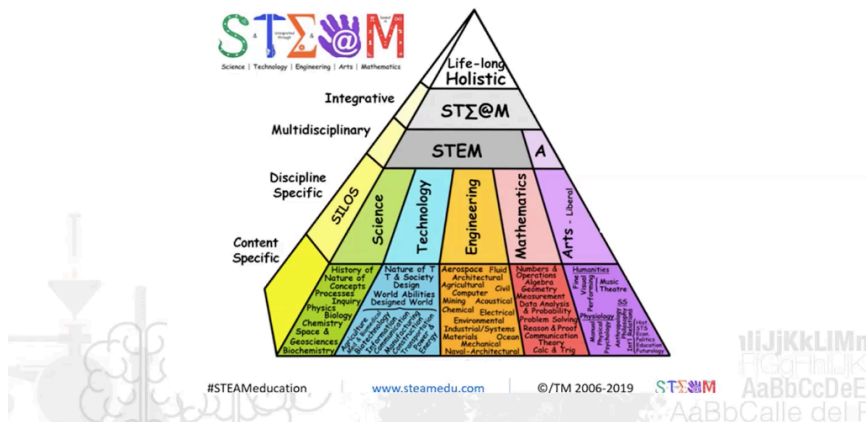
ST&EAM
& interpreted through & based in
Science | Technology | Engineering | Arts | Mathematics

Life-long Holistic
Integrative
STΣ@M
Multidisciplinary
STEM
A
Discipline Specific
SILOS
Science
Technology
Engineering
Mathematics
Arts - Liberal
Content Specific

History of Nature of Concepts Processes Inquiry Physics Biology Chemistry Space & Geosciences Biochemistry

Nature of T T & Society Design World Abilities Designed World

Aerospace Fluid Architectural Agricultural Civil Computer Mining Acoustical Chemical Electrical Environmental Industrial/Systems Materials Ocean Mechanical Naval-Architectural

Numbers & Operations Algebra Geometry Measurement Data Analysis & Probability Problem Solving Reason & Proof Communication Theory Calc & Trig

Humanities Fine Visual Performing Music Theatre SS Physiology Manual Physical Psychology Philosophy Education Futurology

#STEAMeducation www.steamedu.com ©/TM 2006-2019 STΣ@M

IIJjKkLlMm
AaBbCcDdE
AaBbCalle del